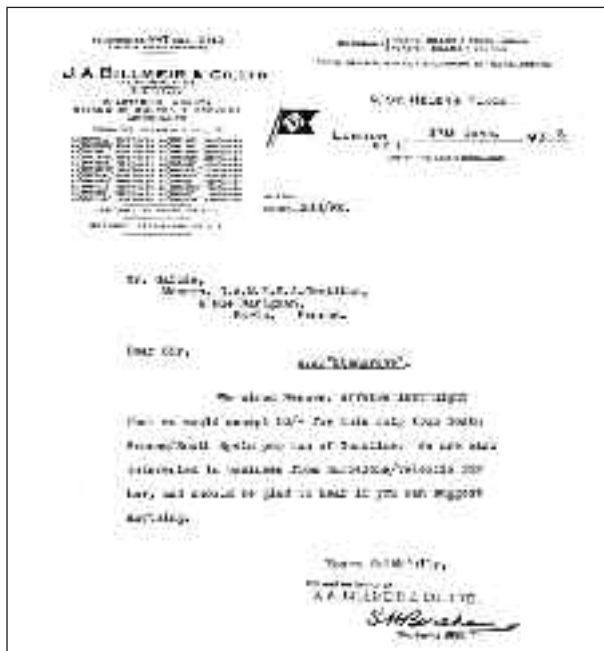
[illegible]

J. A. BILLMEIR & CO. LTD.

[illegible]

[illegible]

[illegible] St. Helens Place.

London, E.C. 3. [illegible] 193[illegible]

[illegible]

Mr. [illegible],
Messrs. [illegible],
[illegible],
Paris, France.

Dear Sir,

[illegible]

We wired Messrs. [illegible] last night that we would accept 10/- for this ship from South France/North Spain per ton of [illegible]. We are also interested in business from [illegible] for her, and should be glad to hear if you can suggest anything.

Yours faithfully,

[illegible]
J. A. BILLMEIR & CO. LTD.
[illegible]
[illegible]